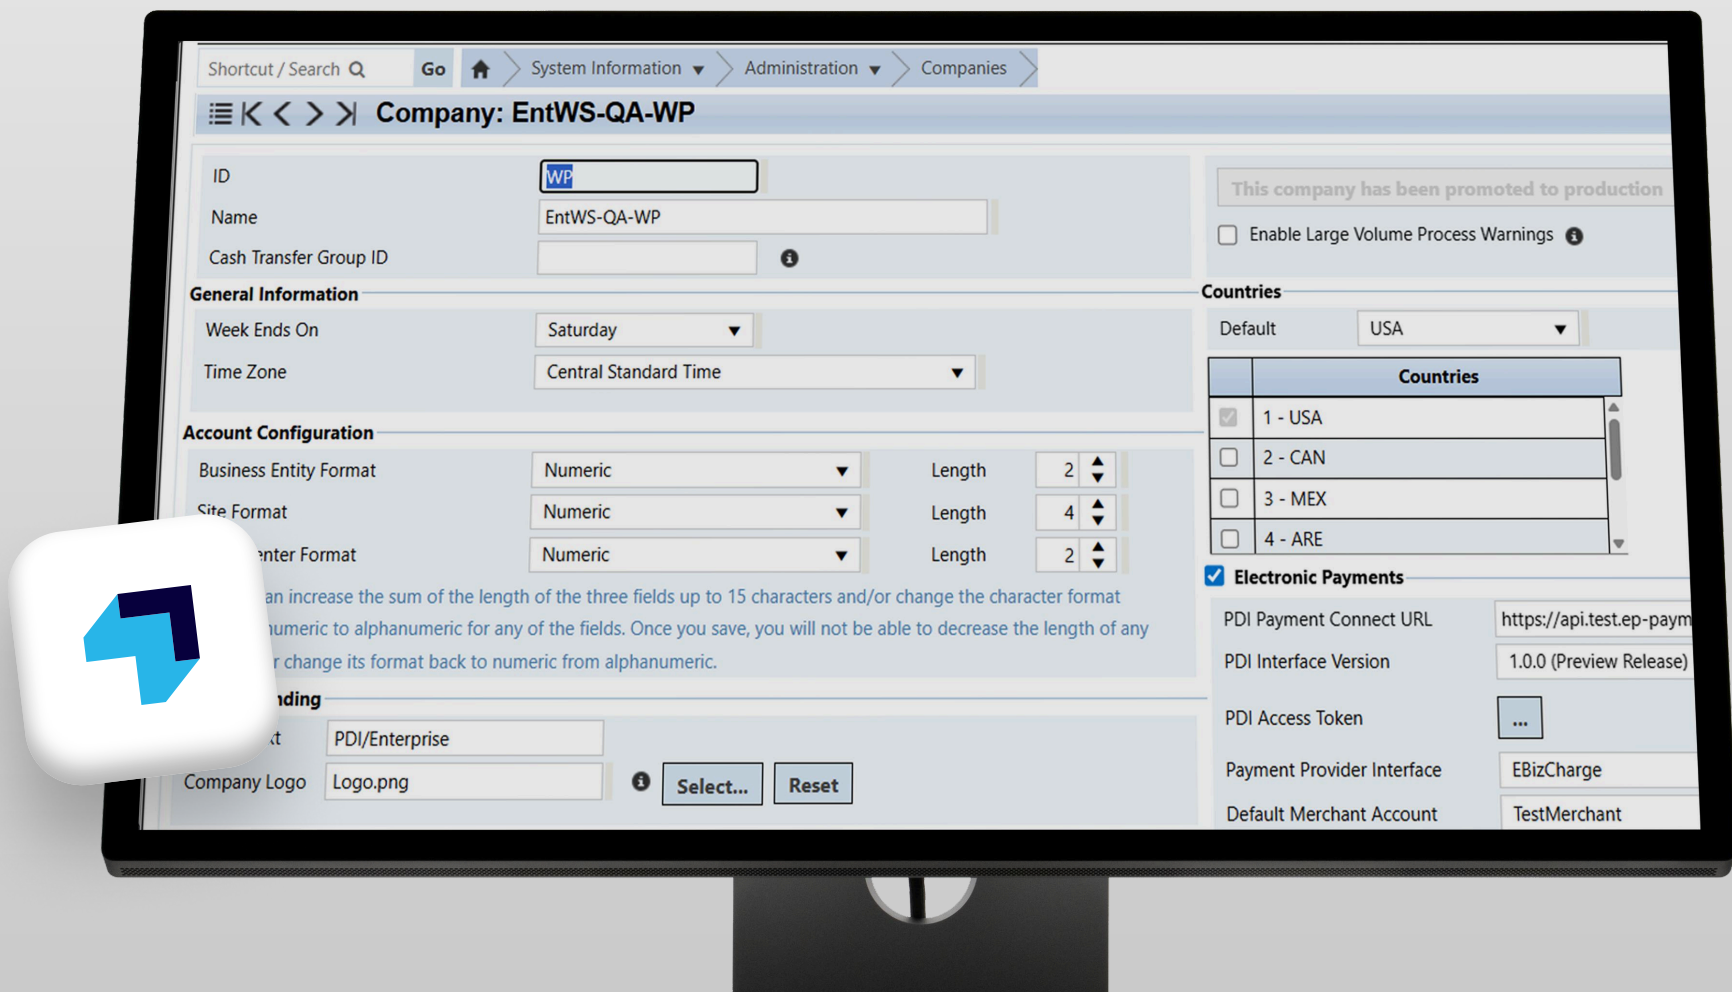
Shortcut / Search Go System Information ▾ Administration ▾ Companies

Company: EntWS-QA-WP

ID WP
Name EntWS-QA-WP
Cash Transfer Group ID

This company has been promoted to production
Enable Large Volume Process Warnings

General Information
Week Ends On Saturday
Time Zone Central Standard Time

Countries
Default USA

| | Countries |
|---|---|
| | 1 - USA |
| | 2 - CAN |
| | 3 - MEX |
| | 4 - ARE |

Account Configuration
Business Entity Format Numeric Length 2
Site Format Numeric Length 4
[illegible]nter Format Numeric Length 2

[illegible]an increase the sum of the length of the three fields up to 15 characters and/or change the character format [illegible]numeric to alphanumeric for any of the fields. Once you save, you will not be able to decrease the length of any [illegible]r change its format back to numeric from alphanumeric.

Electronic Payments
PDI Payment Connect URL https://api.test.ep-paym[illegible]
PDI Interface Version 1.0.0 (Preview Release)
PDI Access Token ...
Payment Provider Interface EBizCharge
Default Merchant Account TestMerchant

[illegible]nding
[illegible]t PDI/Enterprise
Company Logo Logo.png Select... Reset